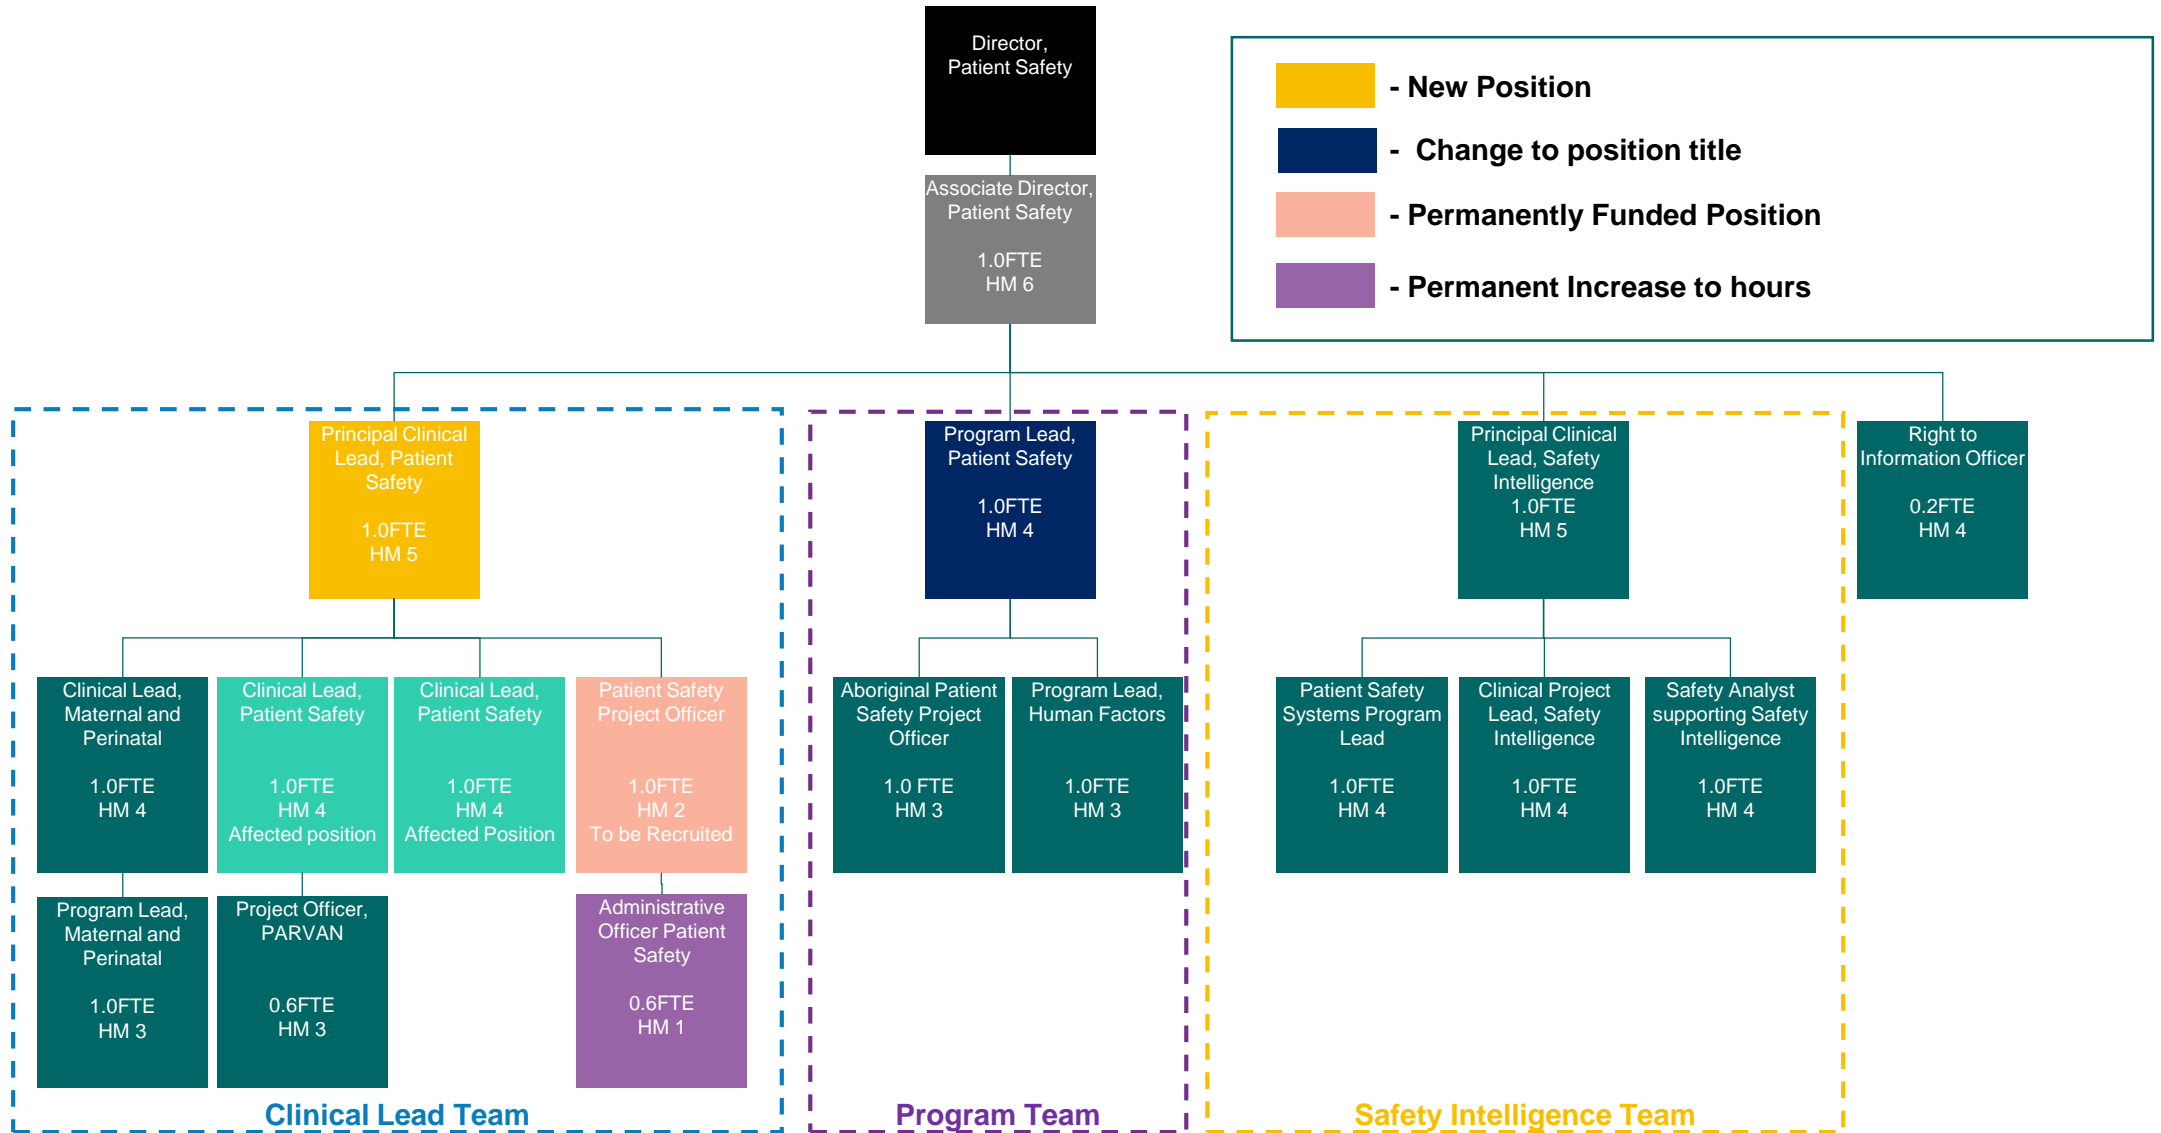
Director, Patient Safety

- New Position

- Change to position title

- Permanently Funded Position

- Permanent Increase to hours

Associate Director, Patient Safety

1.0FTE
HM 6

Principal Clinical Lead, Patient Safety

1.0FTE
HM 5

Program Lead, Patient Safety

1.0FTE
HM 4

Principal Clinical Lead, Safety Intelligence
1.0FTE
HM 5

Right to Information Officer

0.2FTE
HM 4

Clinical Lead, Maternal and Perinatal

1.0FTE
HM 4

Clinical Lead, Patient Safety

1.0FTE
HM 4
Affected position

Clinical Lead, Patient Safety

1.0FTE
HM 4
Affected Position

Patient Safety Project Officer

1.0FTE
HM 2
To be Recruited

Aboriginal Patient Safety Project Officer

1.0 FTE
HM 3

Program Lead, Human Factors

1.0FTE
HM 3

Patient Safety Systems Program Lead

1.0FTE
HM 4

Clinical Project Lead, Safety Intelligence

1.0FTE
HM 4

Safety Analyst supporting Safety Intelligence

1.0FTE
HM 4

Program Lead, Maternal and Perinatal

1.0FTE
HM 3

Project Officer, PARVAN

0.6FTE
HM 3

Administrative Officer Patient Safety

0.6FTE
HM 1

Clinical Lead Team

Program Team

Safety Intelligence Team